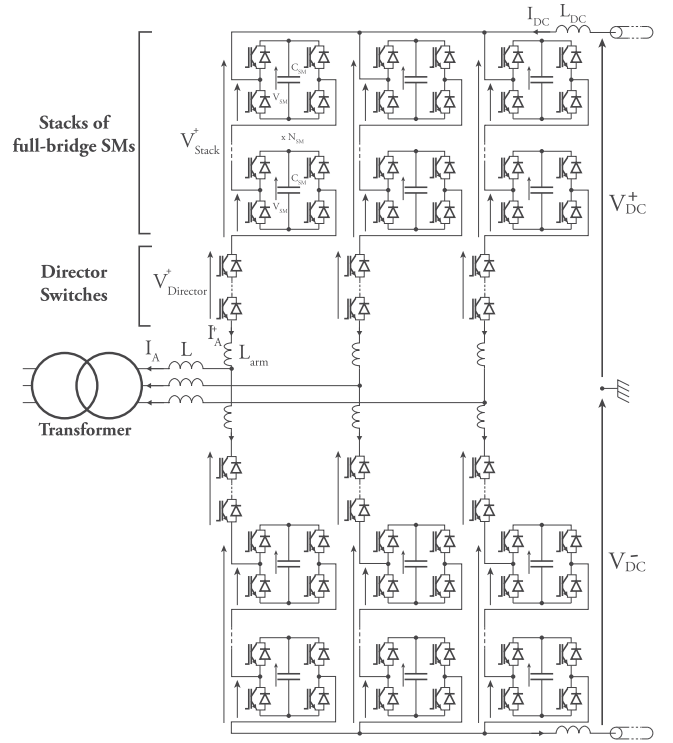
Stacks of full-bridge SMs

$V^{+}_{Stack}$

$C_{SM}$

$V_{SM}$

x $N_{SM}$

$C_{SM}$

$V_{SM}$

$I_{DC}$ $L_{DC}$

$V^{+}_{DC}$

Director Switches

$V^{+}_{Director}$

$I^{+}_{A}$

$I_{A}$ L

$L_{arm}$

Transformer

$V^{-}_{DC}$